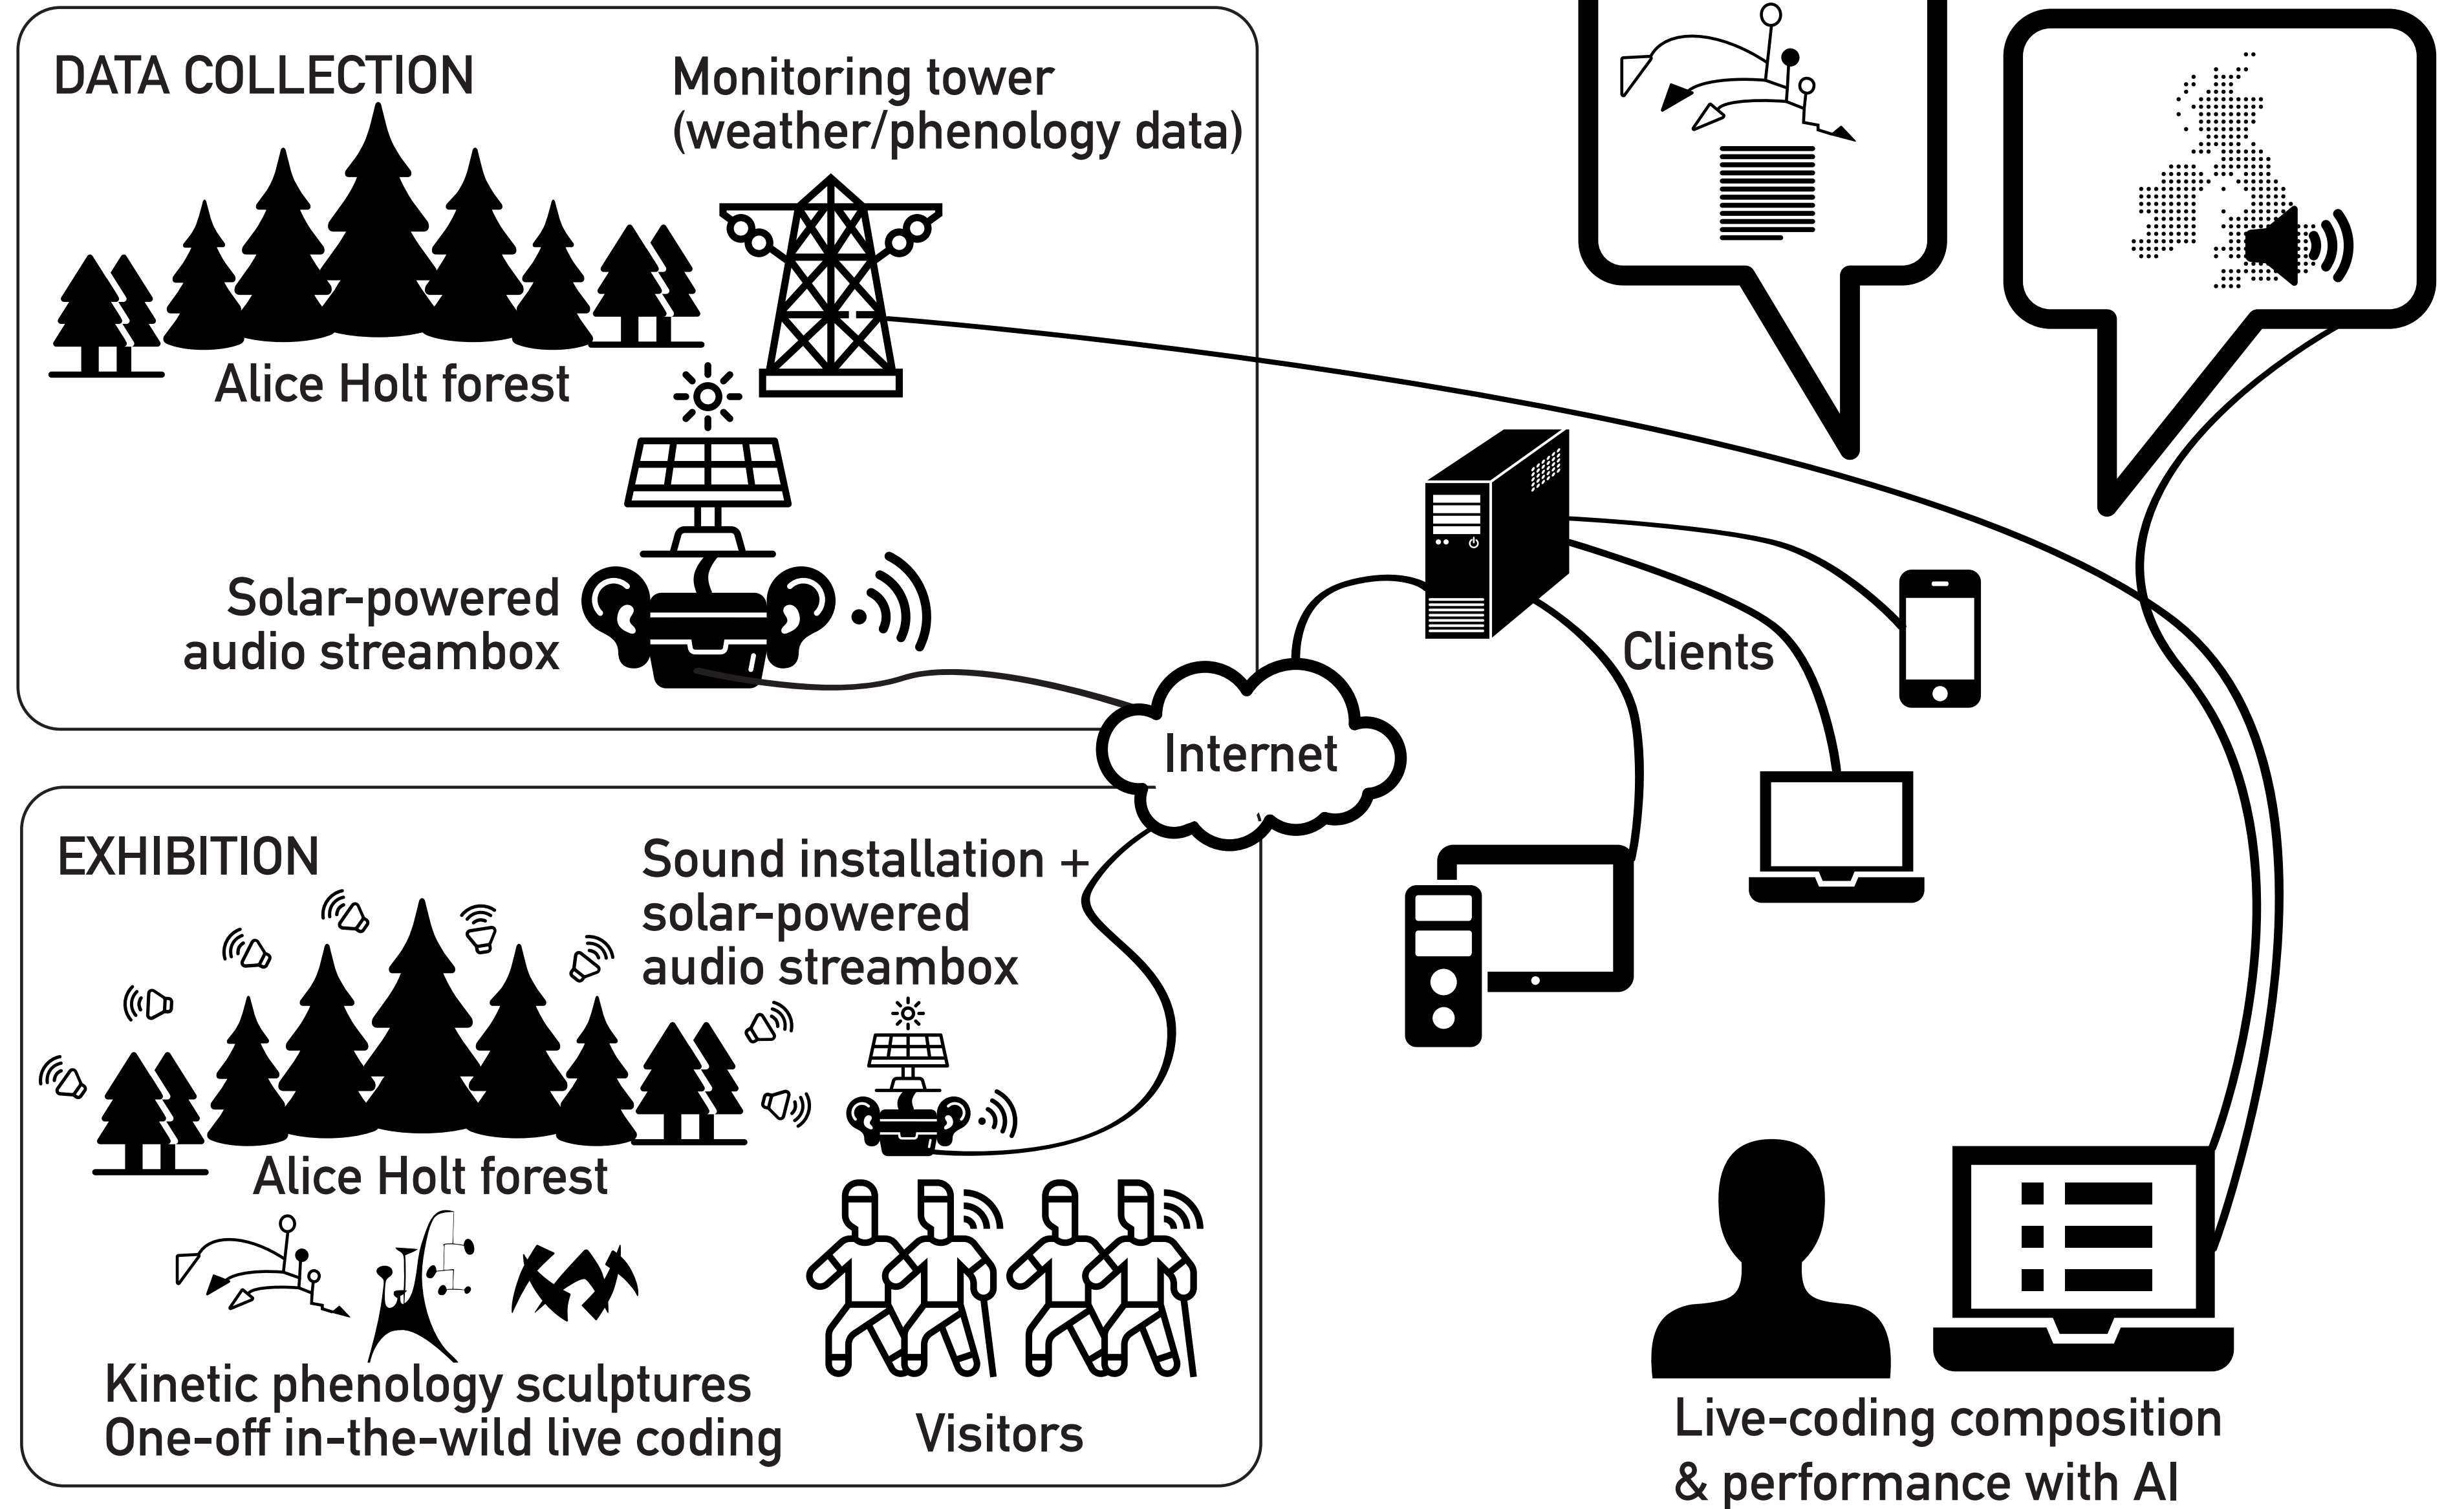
DATA COLLECTION

Monitoring tower (weather/phenology data)

Alice Holt forest

Solar-powered audio streambox

Internet

Clients

EXHIBITION

Sound installation + solar-powered audio streambox

Alice Holt forest

Kinetic phenology sculptures
One-off in-the-wild live coding

Visitors

Live-coding composition & performance with AI